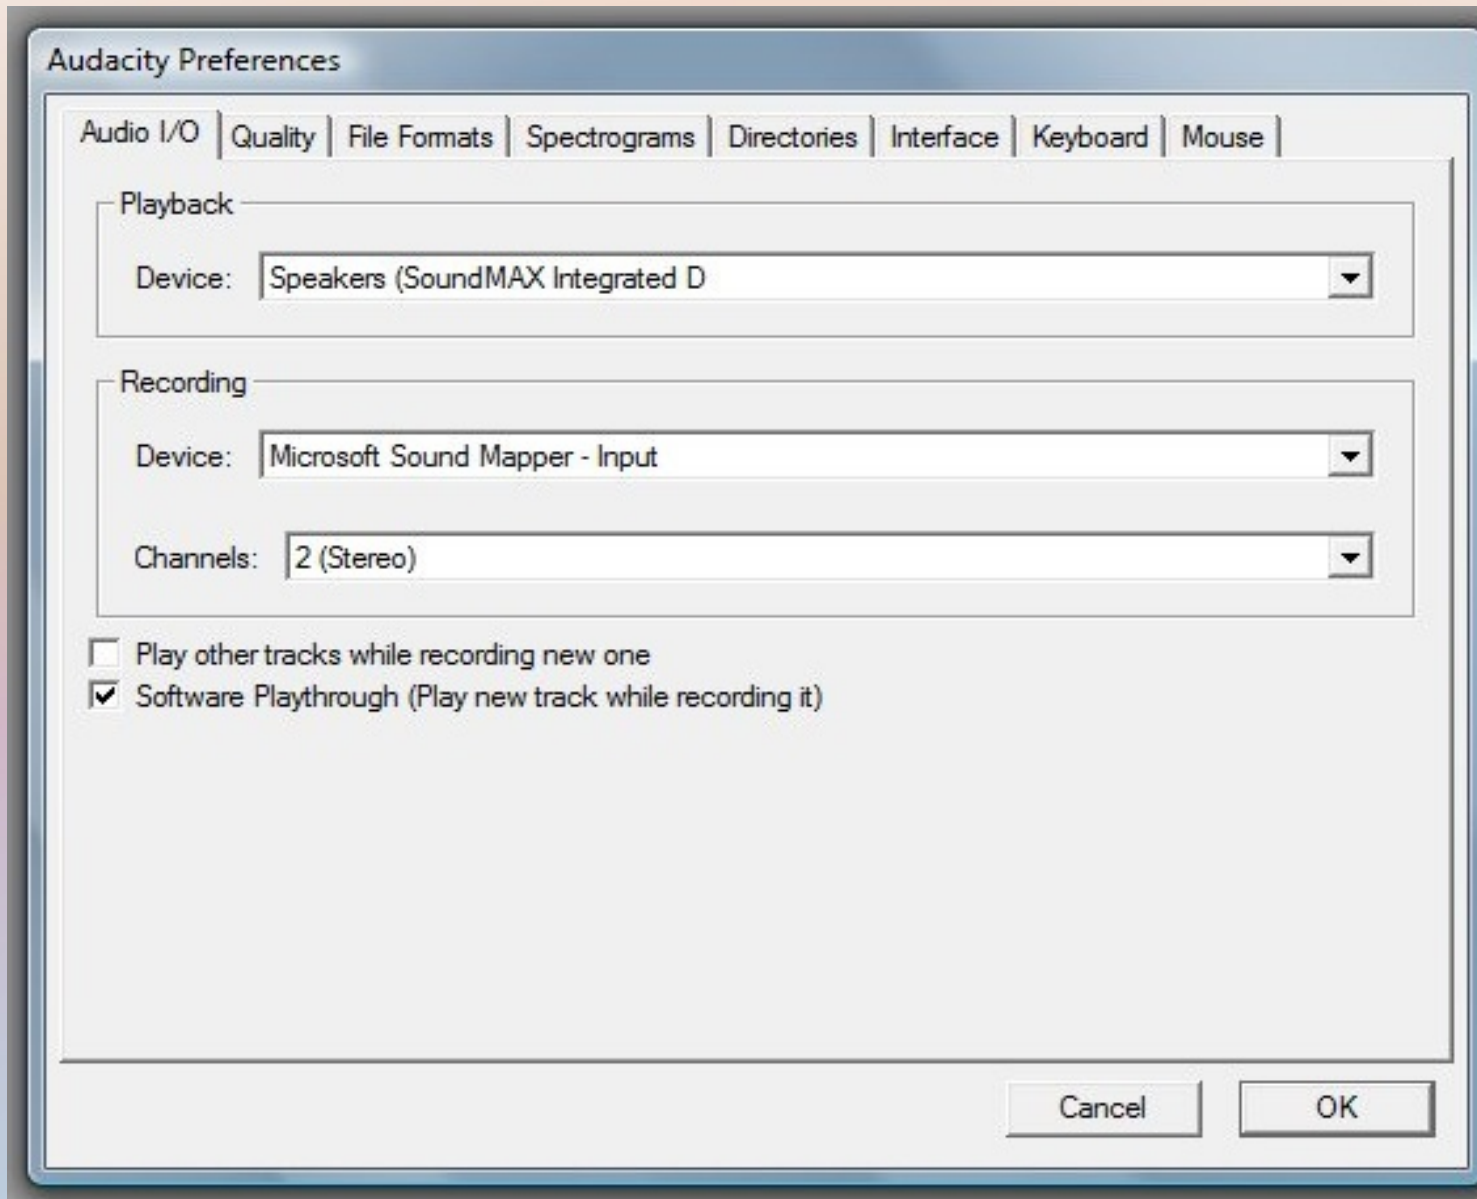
Audacity Preferences

Audio I/O | Quality | File Formats | Spectrograms | Directories | Interface | Keyboard | Mouse

Playback

Device: Speakers (SoundMAX Integrated D

Recording

Device: Microsoft Sound Mapper - Input

Channels: 2 (Stereo)

Play other tracks while recording new one

Software Playthrough (Play new track while recording it)

Cancel

OK